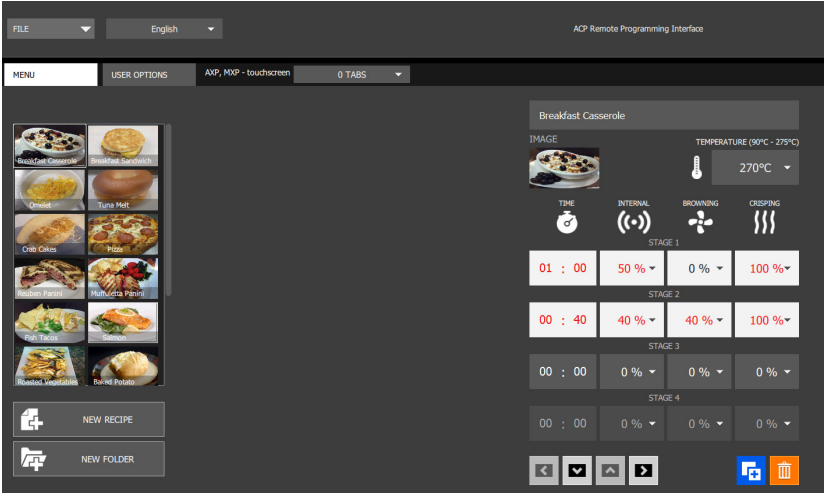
FILE

English

ACP Remote Programming Interface

MENU

USER OPTIONS

AXP, MXP - touchscreen

0 TABS

Breakfast Casserole

Breakfast Sandwich

Omelet

Tuna Melt

Crab Cakes

Pizza

Reuben Panini

Muffuletta Panini

Fish Tacos

Salmon

Roasted Vegetables

Baked Potato

NEW RECIPE

NEW FOLDER

Breakfast Casserole

IMAGE

TEMPERATURE (90°C - 275°C)

270°C

TIME

INTERNAL

BROWNING

CRISPING

STAGE 1

| 01 : 00 | 50 % | 0 % | 100 % |
|---|---|---|---|

STAGE 2

| 00 : 40 | 40 % | 40 % | 100 % |
|---|---|---|---|

STAGE 3

| 00 : 00 | 0 % | 0 % | 0 % |
|---|---|---|---|

STAGE 4

| 00 : 00 | 0 % | 0 % | 0 % |
|---|---|---|---|